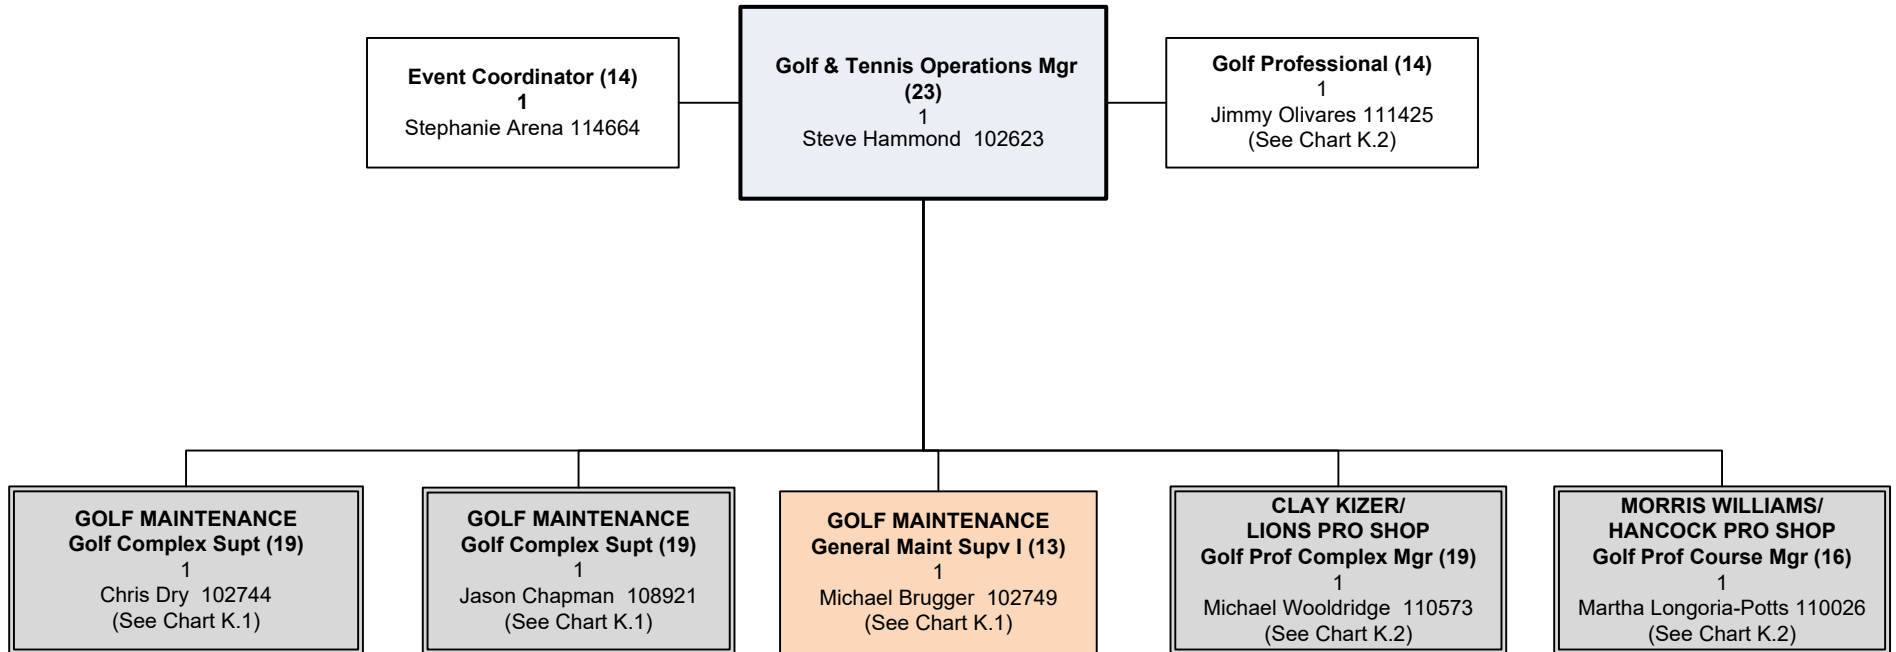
Event Coordinator (14)
1
Stephanie Arena 114664

Golf & Tennis Operations Mgr (23)
1
Steve Hammond 102623

Golf Professional (14)
1
Jimmy Olivares 111425
(See Chart K.2)

GOLF MAINTENANCE
Golf Complex Supt (19)
1
Chris Dry 102744
(See Chart K.1)

GOLF MAINTENANCE
Golf Complex Supt (19)
1
Jason Chapman 108921
(See Chart K.1)

GOLF MAINTENANCE
General Maint Supv I (13)
1
Michael Brugger 102749
(See Chart K.1)

CLAY KIZER/
LIONS PRO SHOP
Golf Prof Complex Mgr (19)
1
Michael Wooldridge 110573
(See Chart K.2)

MORRIS WILLIAMS/
HANCOCK PRO SHOP
Golf Prof Course Mgr (16)
1
Martha Longoria-Potts 110026
(See Chart K.2)